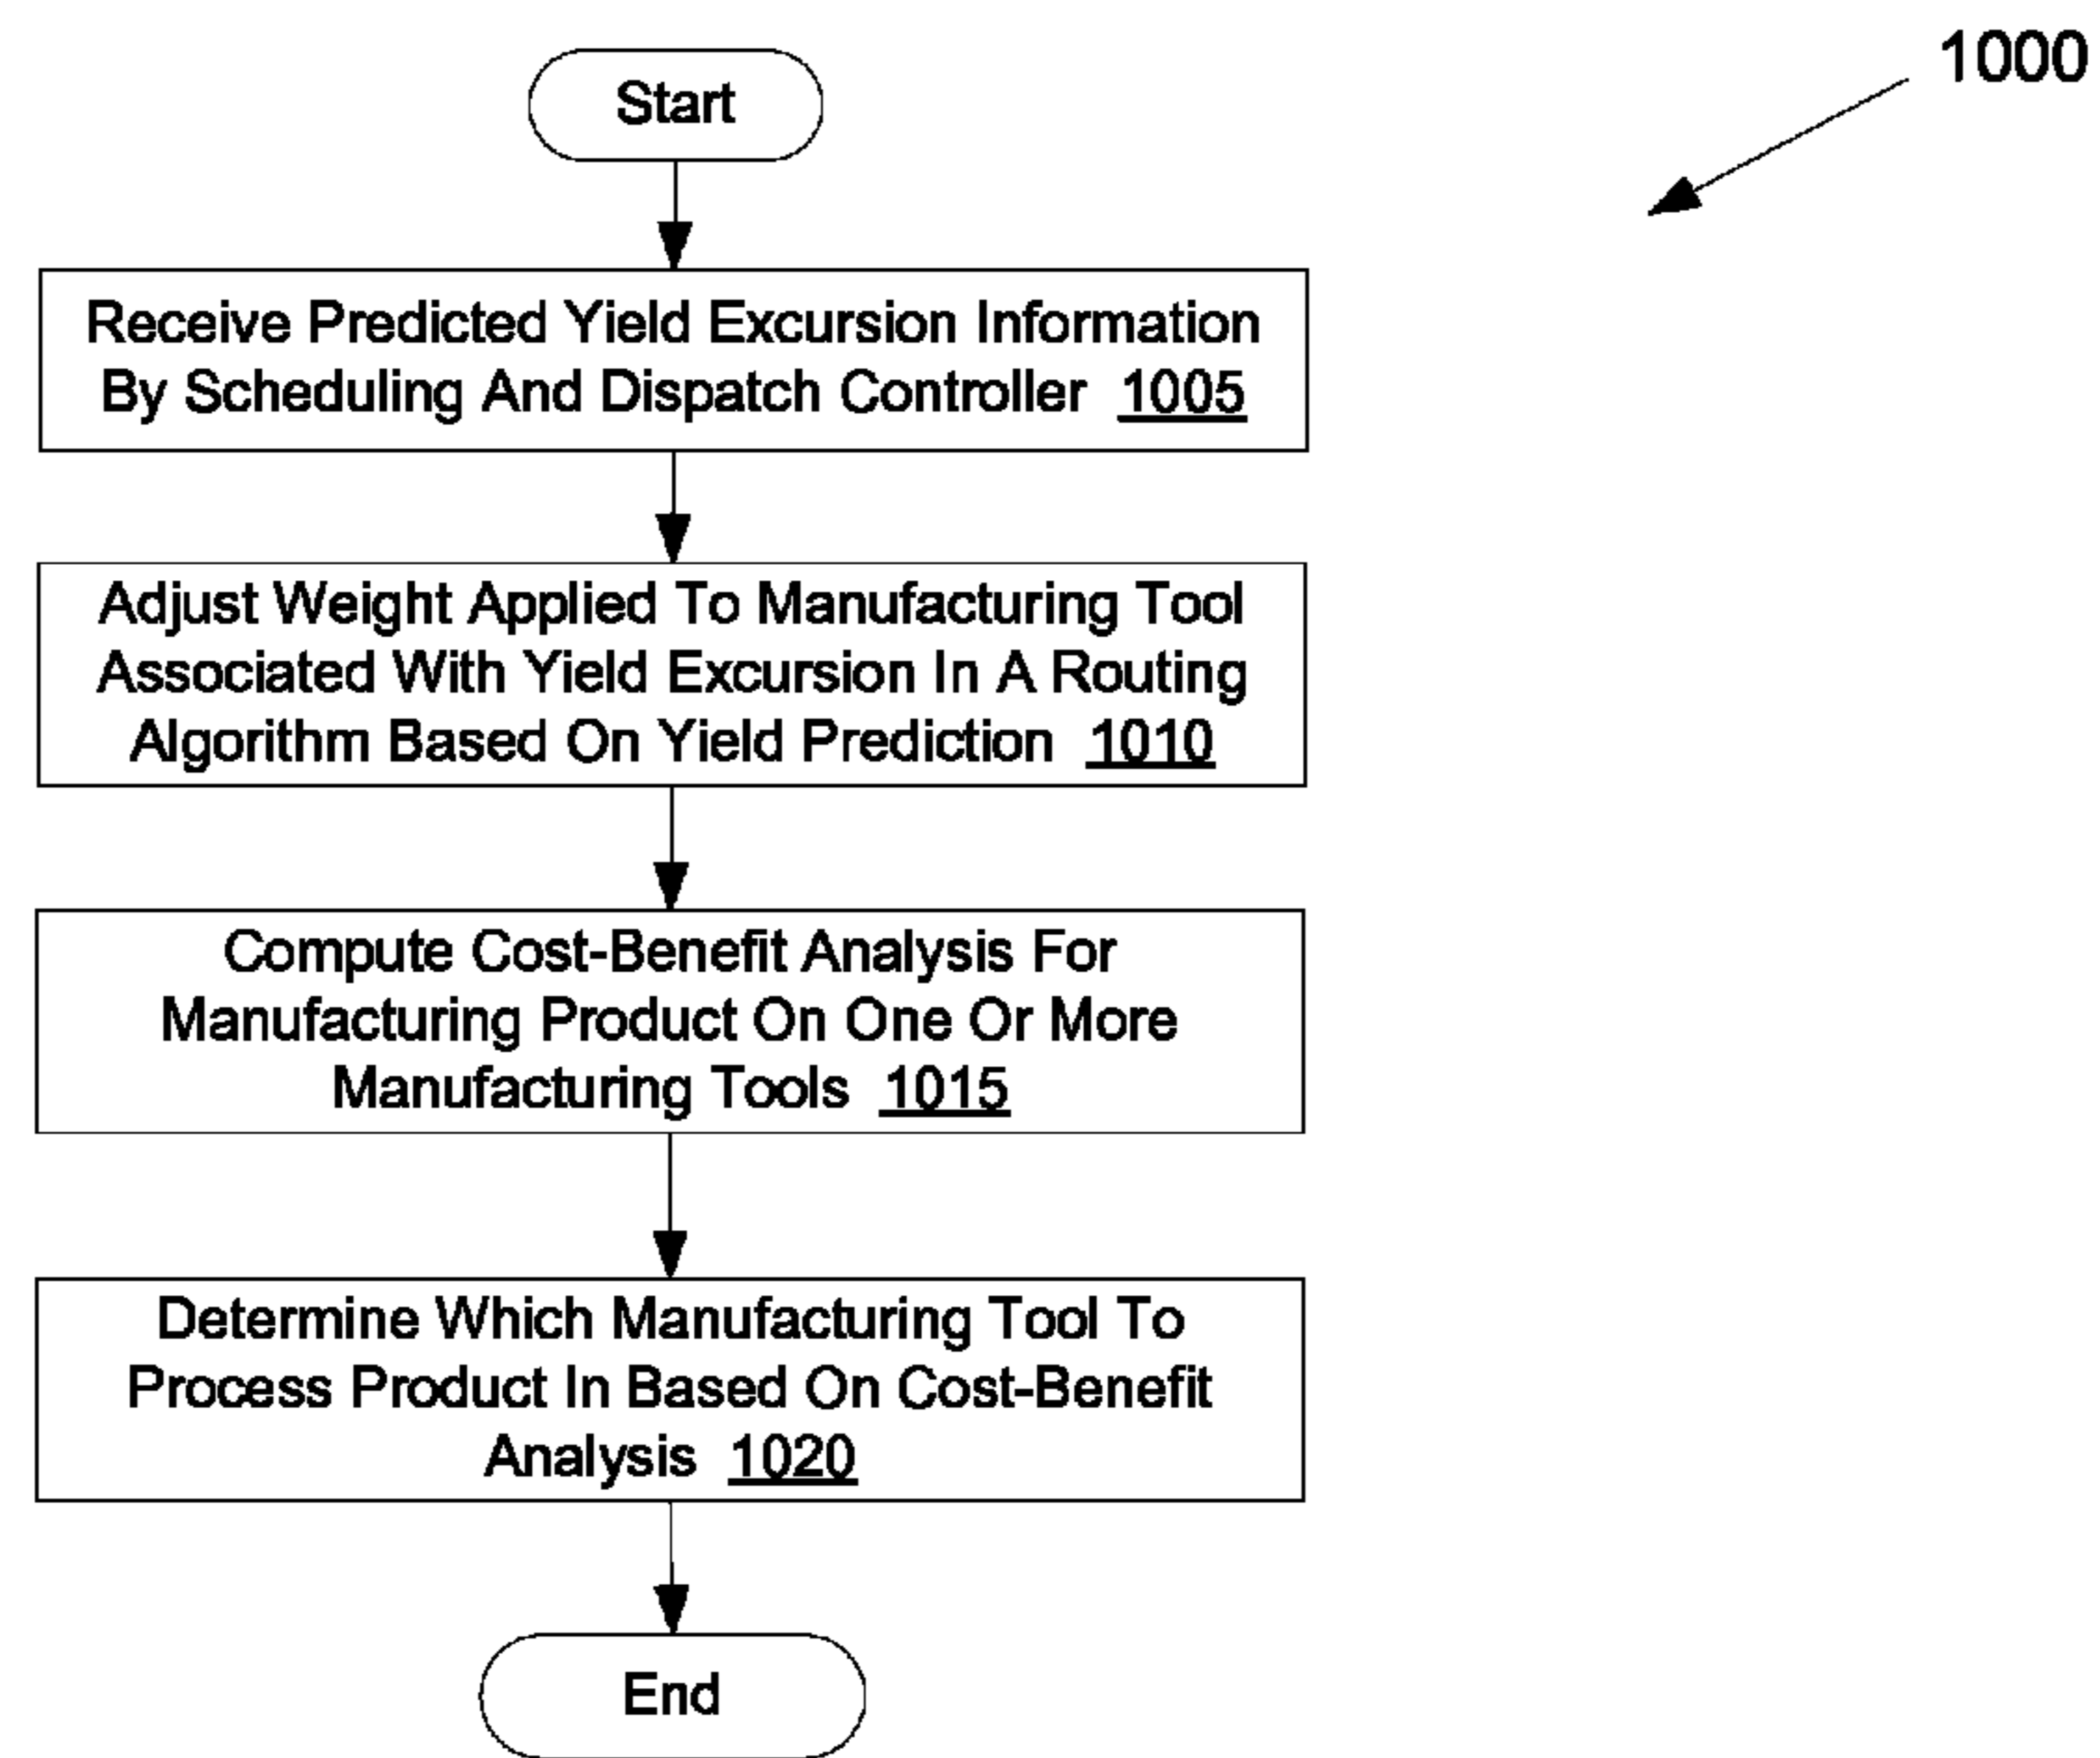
1000

Start

Receive Predicted Yield Excursion Information By Scheduling And Dispatch Controller 1005

Adjust Weight Applied To Manufacturing Tool Associated With Yield Excursion In A Routing Algorithm Based On Yield Prediction 1010

Compute Cost-Benefit Analysis For Manufacturing Product On One Or More Manufacturing Tools 1015

Determine Which Manufacturing Tool To Process Product In Based On Cost-Benefit Analysis 1020

End